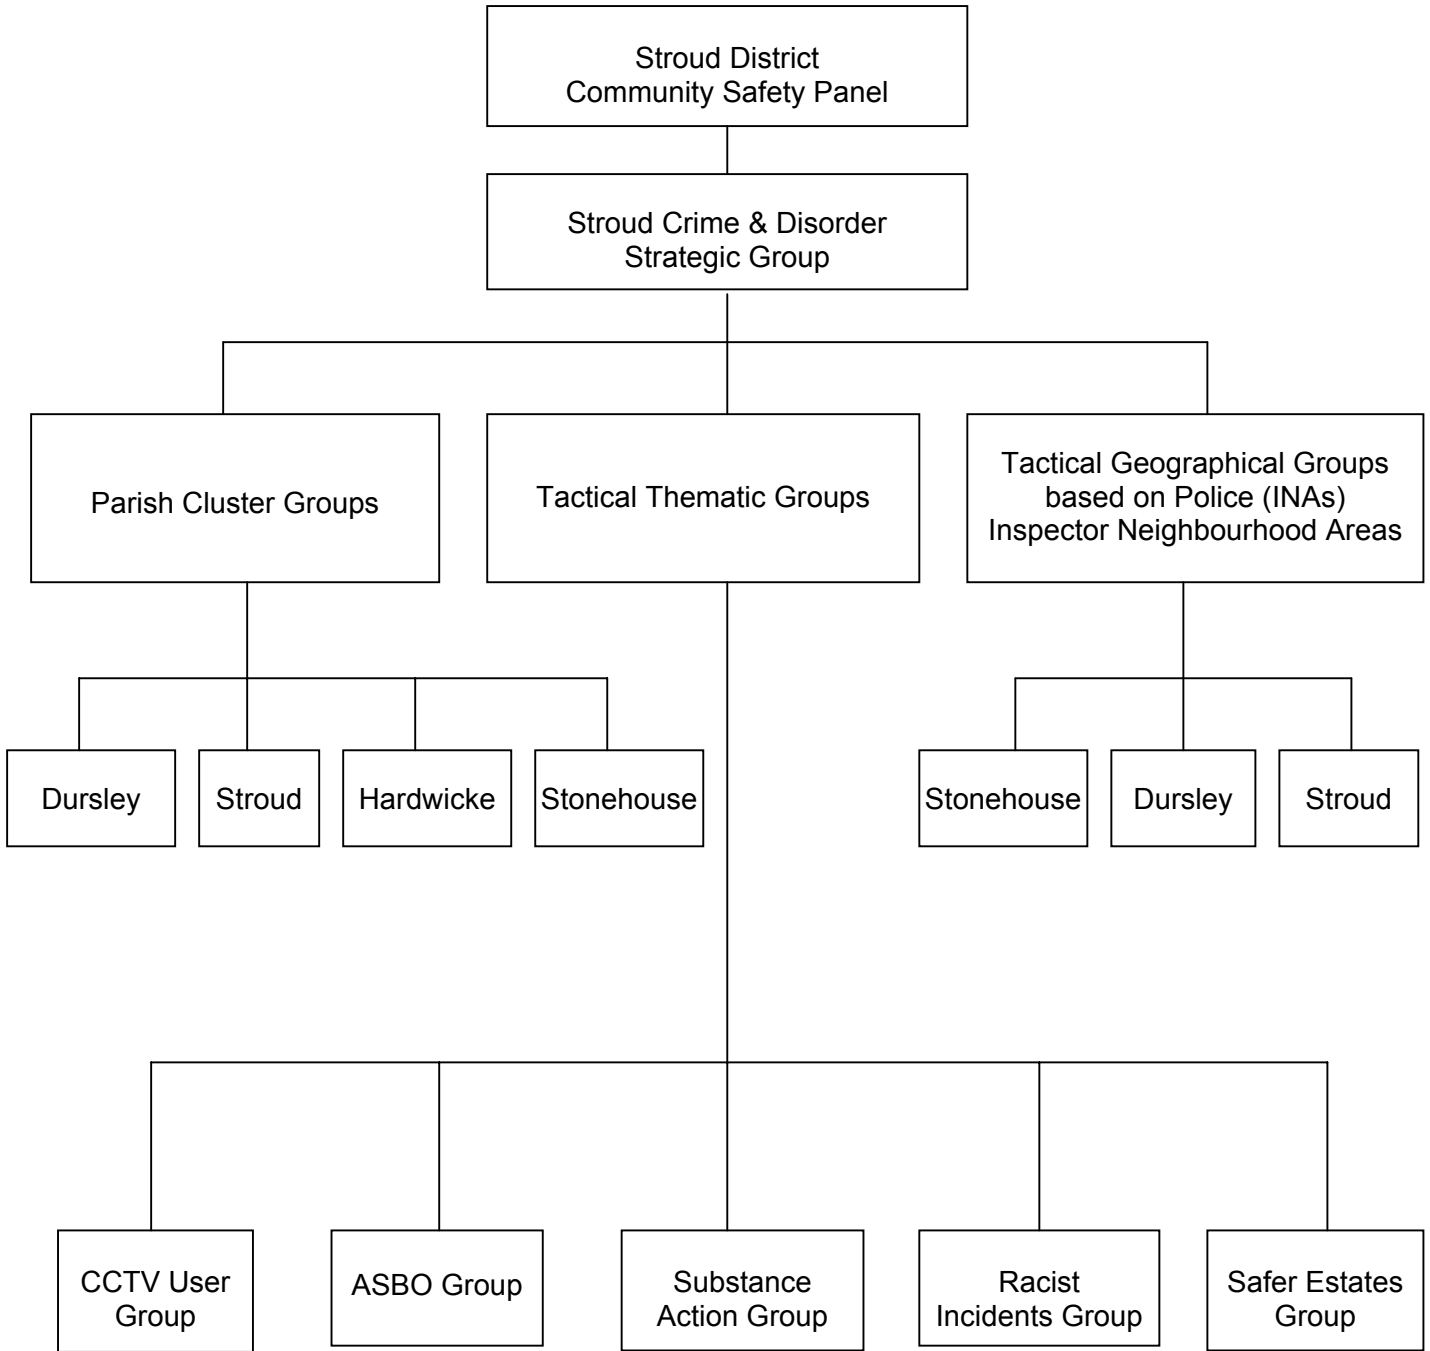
Stroud District
Community Safety Panel

Stroud Crime & Disorder
Strategic Group

Parish Cluster Groups

Tactical Thematic Groups

Tactical Geographical Groups
based on Police (INAs)
Inspector Neighbourhood Areas

Dursley

Stroud

Hardwicke

Stonehouse

Stonehouse

Dursley

Stroud

CCTV User
Group

ASBO Group

Substance
Action Group

Racist
Incidents Group

Safer Estates
Group